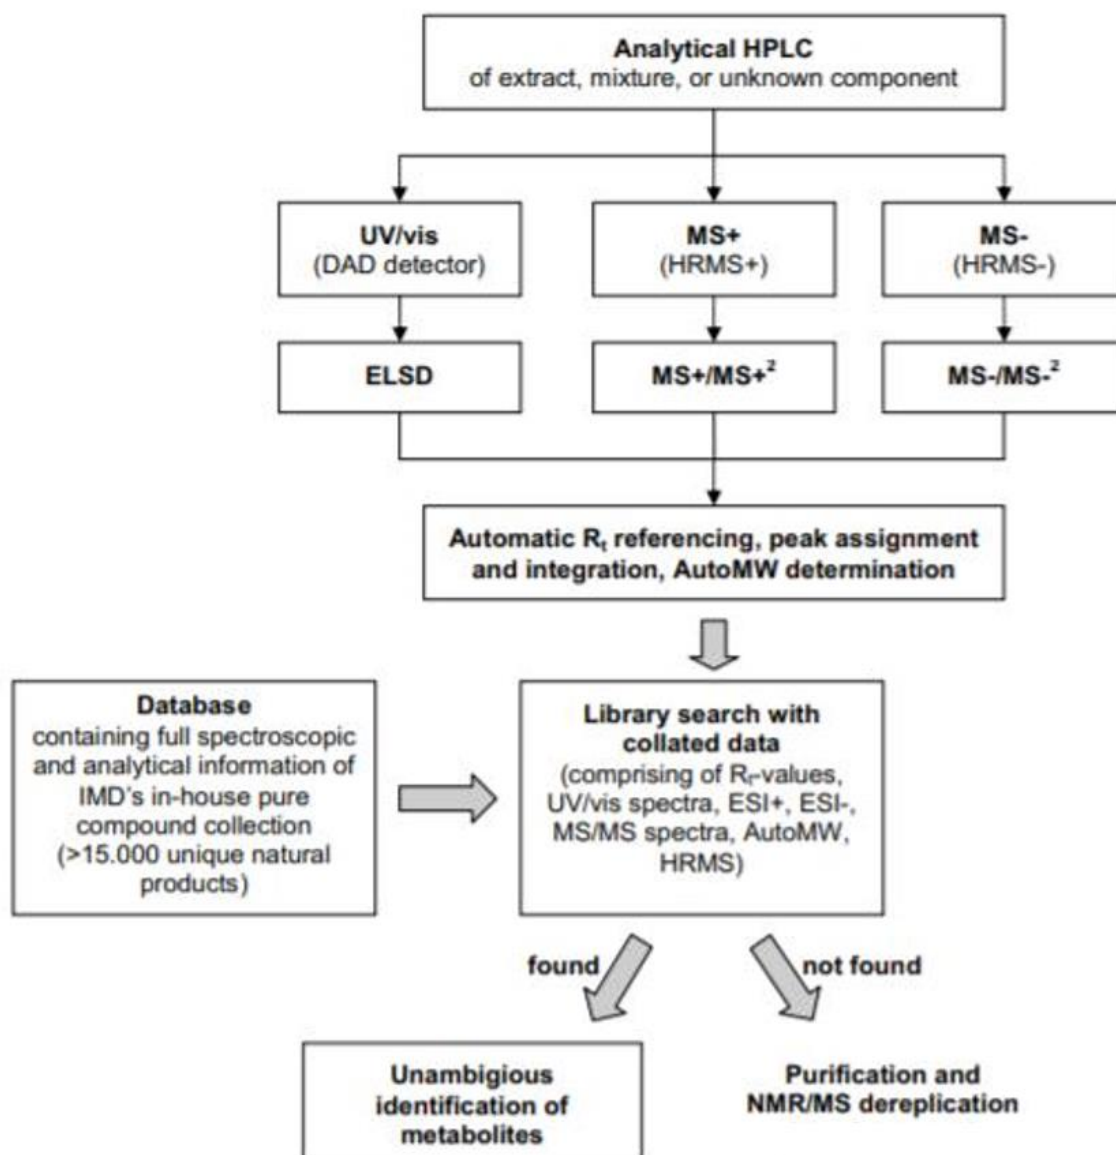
Analytical HPLC
of extract, mixture, or unknown component

UV/vis
(DAD detector)

MS+
(HRMS+)

MS-
(HRMS-)

ELSD

MS+/MS+$^2$

MS-/MS-$^2$

Automatic R$_t$ referencing, peak assignment and integration, AutoMW determination

Database
containing full spectroscopic and analytical information of IMD's in-house pure compound collection (>15.000 unique natural products)

Library search with collated data
(comprising of R$_t$-values, UV/vis spectra, ESI+, ESI-, MS/MS spectra, AutoMW, HRMS)

found

not found

Unambigious identification of metabolites

Purification and NMR/MS dereplication